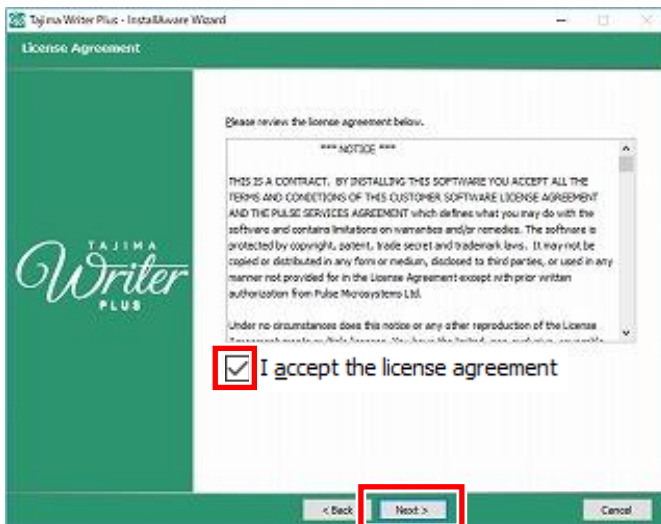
Tajima Writer Plus - InstallAware Wizard

License Agreement

TAJIMA
Writer
PLUS

Please review the license agreement below.

*** NOTICE ***

THIS IS A CONTRACT. BY INSTALLING THIS SOFTWARE YOU ACCEPT ALL THE TERMS AND CONDITIONS OF THIS CUSTOMER SOFTWARE LICENSE AGREEMENT AND THE PULSE SERVICES AGREEMENT which defines what you may do with the software and contains limitations on warranties and/or remedies. The software is protected by copyright, patent, trade secret and trademark laws. It may not be copied or distributed in any form or medium, disclosed to third parties, or used in any manner not provided for in the License Agreement except with prior written authorization from Pulse Microsystems Ltd.

Under no circumstances does this notice or any other reproduction of the License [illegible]

I accept the license agreement

< Back

Next >

Cancel